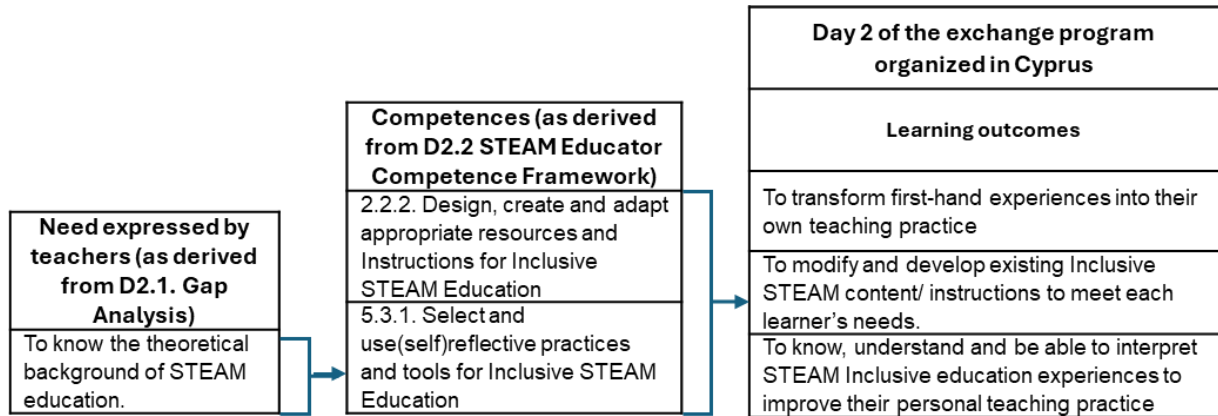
Need expressed by teachers (as derived from D2.1. Gap Analysis)

To know the theoretical background of STEAM education.

Competences (as derived from D2.2 STEAM Educator Competence Framework)

2.2.2. Design, create and adapt appropriate resources and Instructions for Inclusive STEAM Education

5.3.1. Select and use(self)reflective practices and tools for Inclusive STEAM Education

Day 2 of the exchange program organized in Cyprus

Learning outcomes

To transform first-hand experiences into their own teaching practice

To modify and develop existing Inclusive STEAM content/ instructions to meet each learner's needs.

To know, understand and be able to interpret STEAM Inclusive education experiences to improve their personal teaching practice